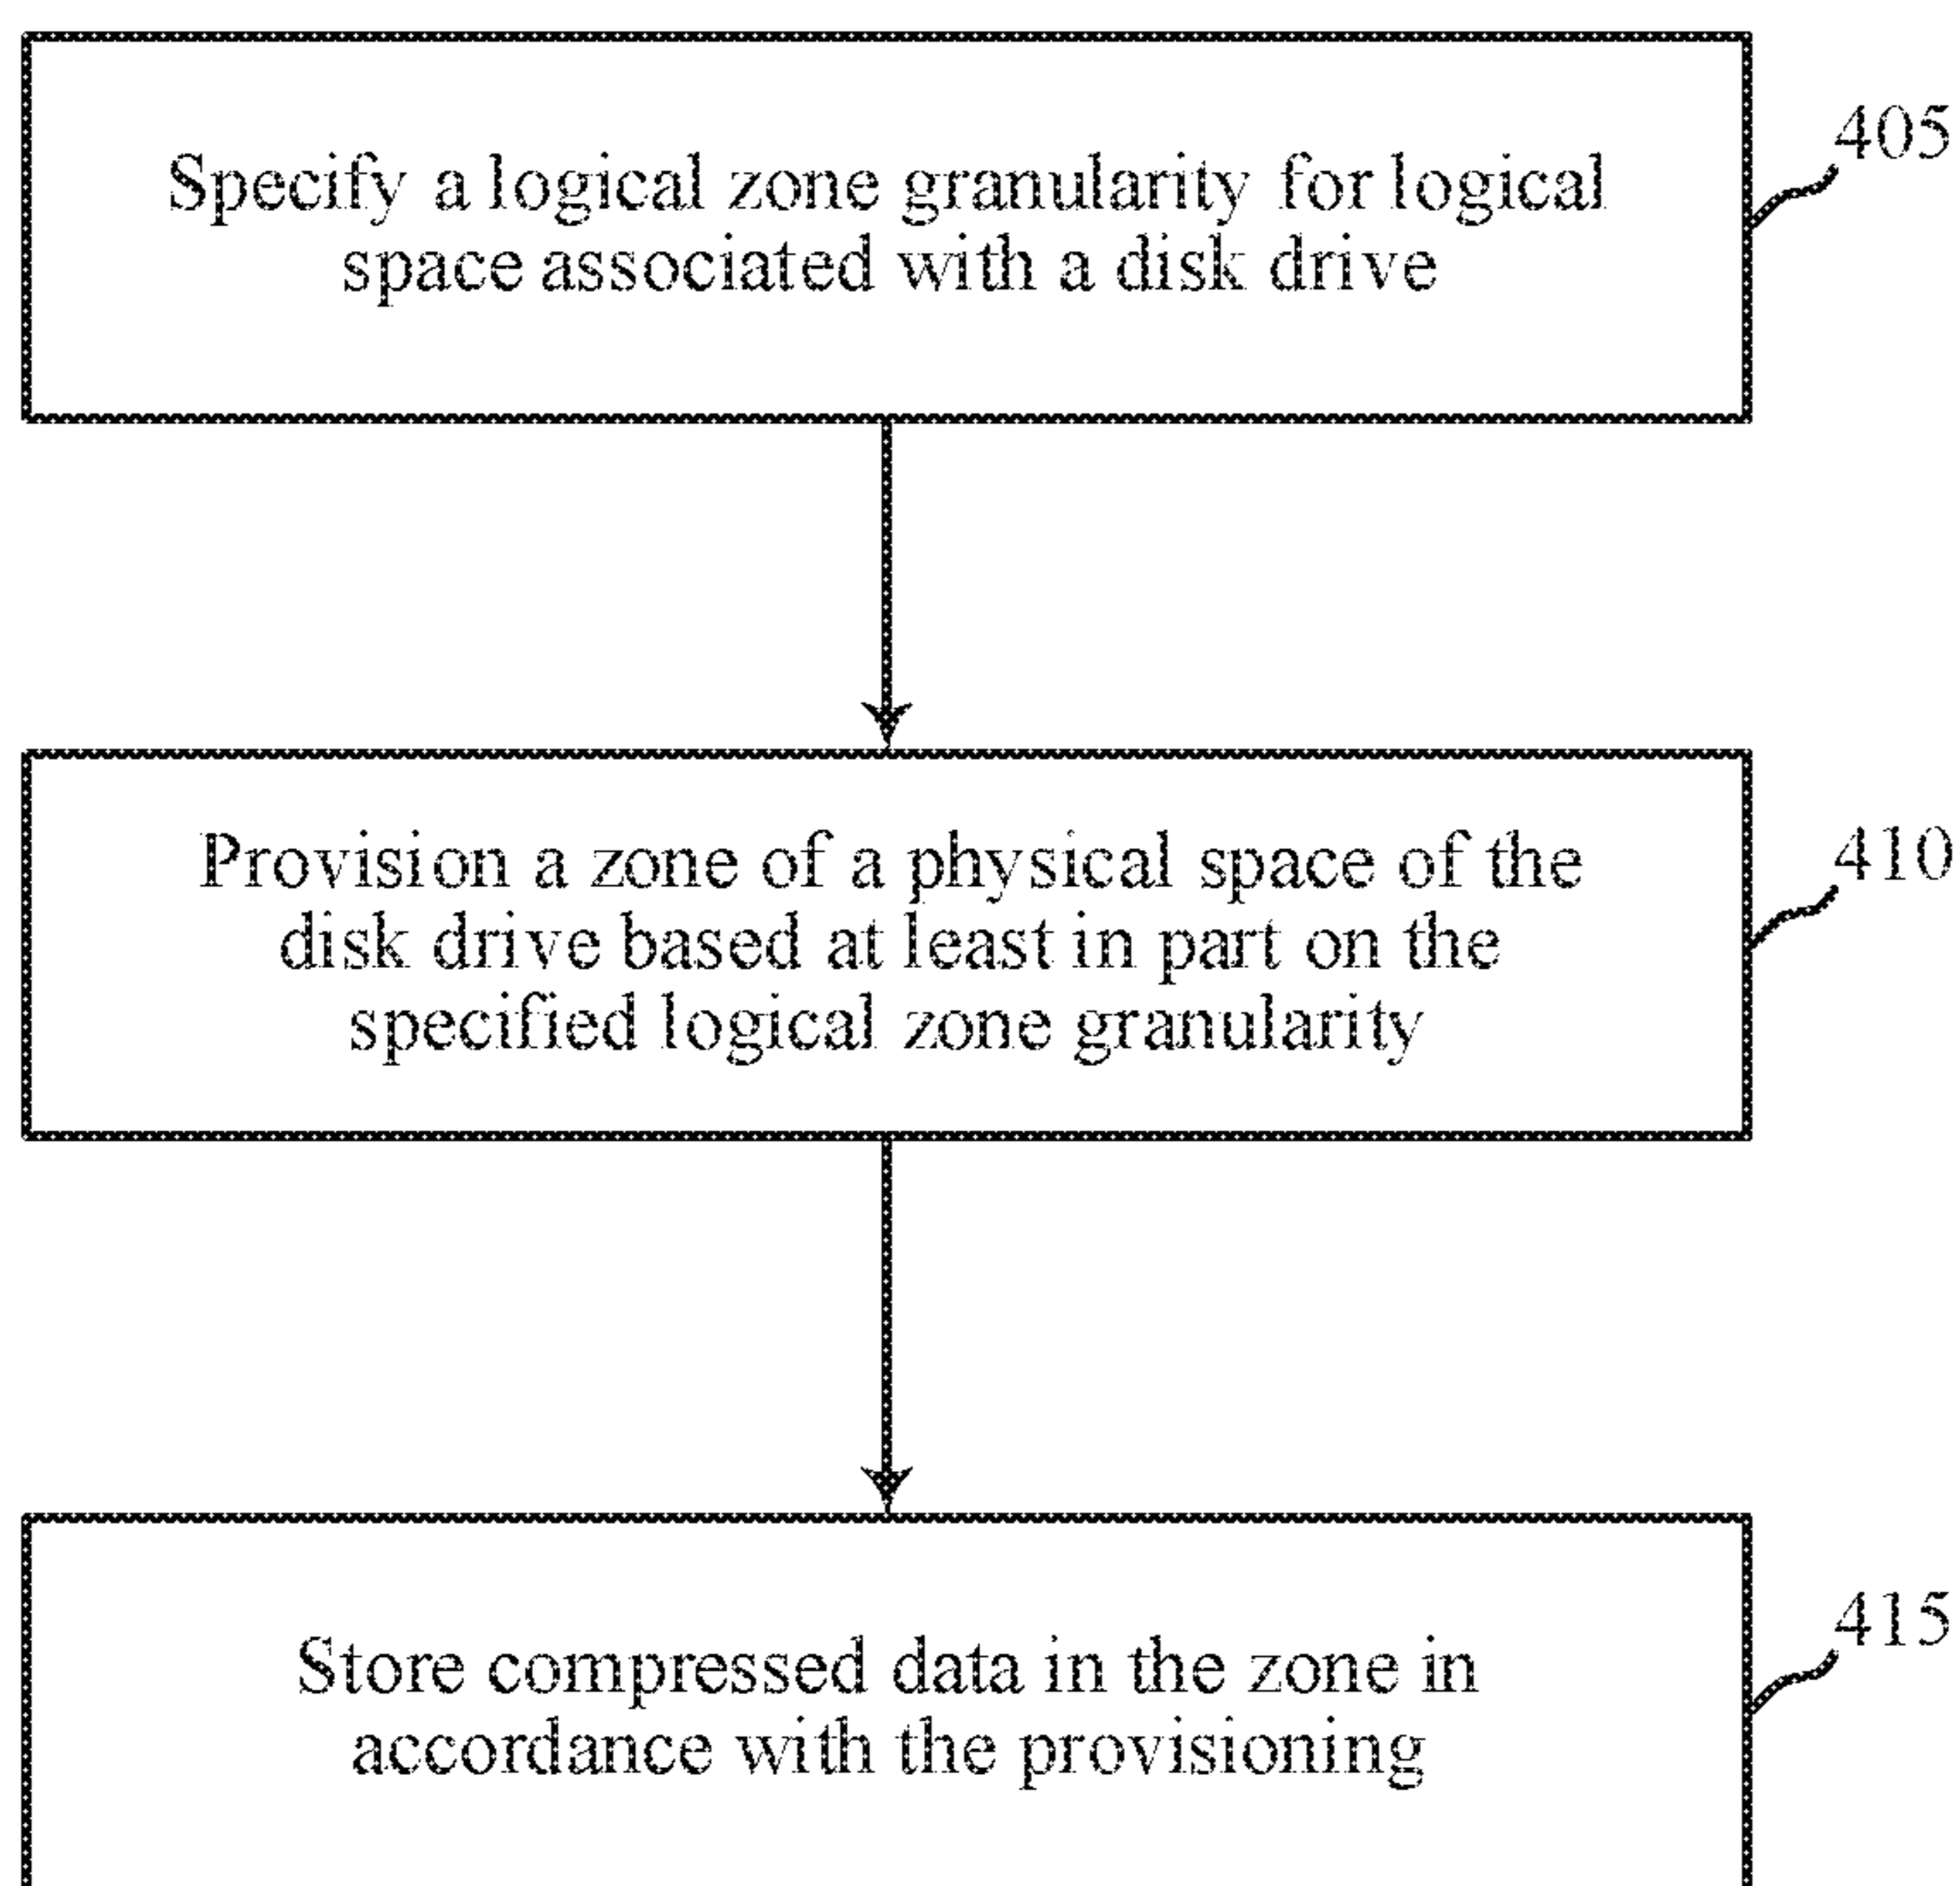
Specify a logical zone granularity for logical space associated with a disk drive

405

Provision a zone of a physical space of the disk drive based at least in part on the specified logical zone granularity

410

Store compressed data in the zone in accordance with the provisioning

415